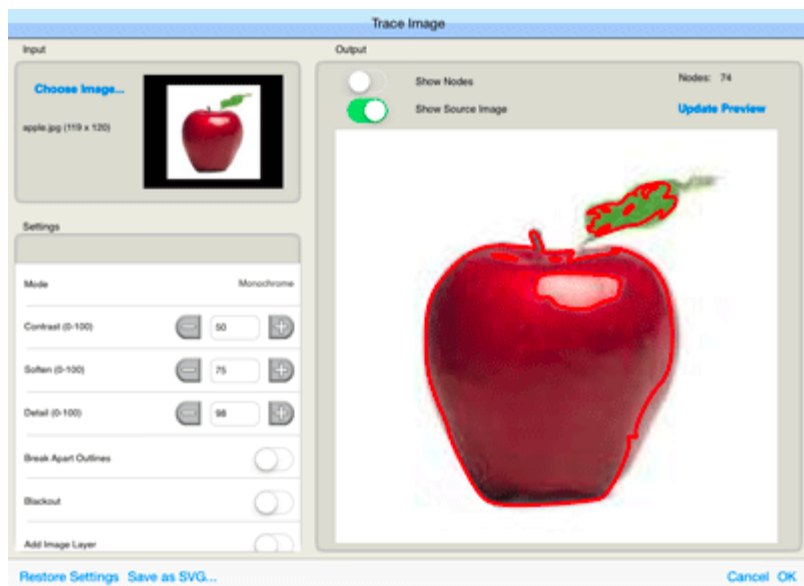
Trace Image

Input

Choose Image...

apple.jpg (119 x 120)

Settings

Mode

Monochrome

Contrast (0-100)

50

Soften (0-100)

75

Detail (0-100)

98

Break Apart Outlines

Blackout

Add Image Layer

Output

Show Nodes

Show Source Image

Nodes: 74

Update Preview

Restore Settings

Save as SVG...

Cancel

OK